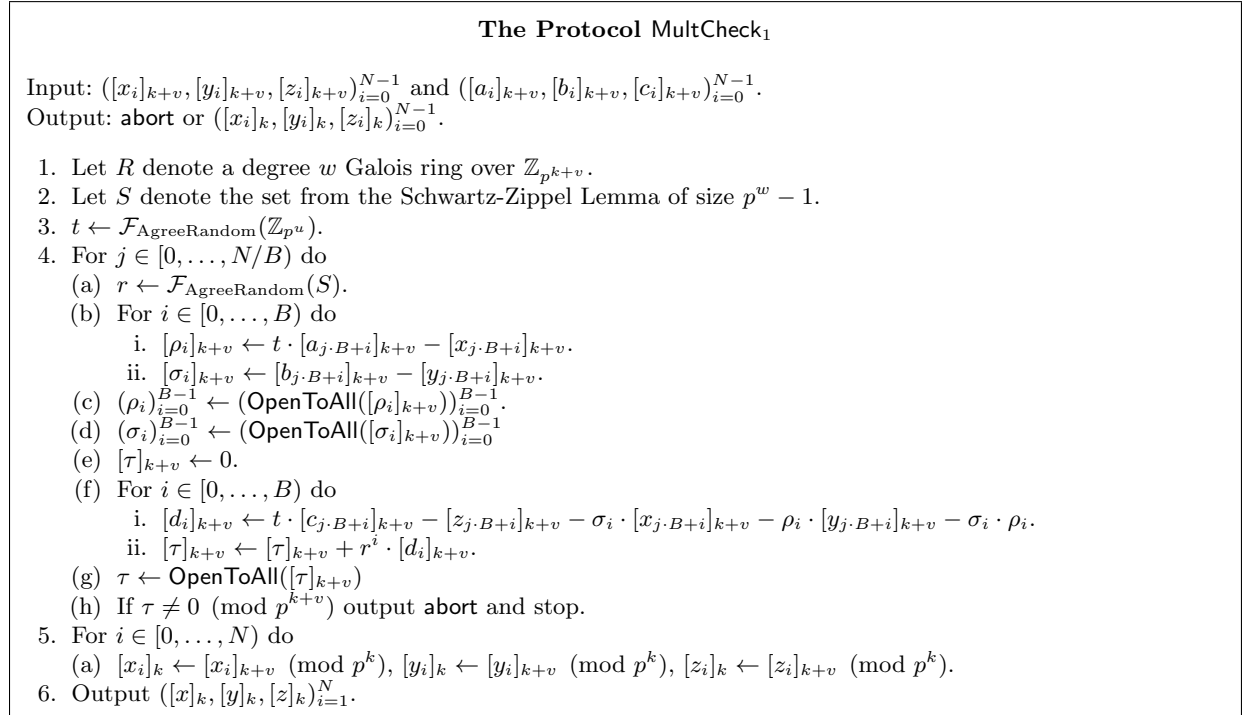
**The Protocol** $\mathsf{MultCheck}_1$

Input: $([x_i]_{k+v}, [y_i]_{k+v}, [z_i]_{k+v})_{i=0}^{N-1}$ and $([a_i]_{k+v}, [b_i]_{k+v}, [c_i]_{k+v})_{i=0}^{N-1}$.
Output: abort or $([x_i]_k, [y_i]_k, [z_i]_k)_{i=0}^{N-1}$.

1. Let $R$ denote a degree $w$ Galois ring over $\mathbb{Z}_{p^{k+v}}$.
2. Let $S$ denote the set from the Schwartz-Zippel Lemma of size $p^w - 1$.
3. $t \leftarrow \mathcal{F}_{\text{AgreeRandom}}(\mathbb{Z}_{p^u})$.
4. For $j \in [0, \ldots, N/B)$ do
(a) $r \leftarrow \mathcal{F}_{\text{AgreeRandom}}(S)$.
(b) For $i \in [0, \ldots, B)$ do
i. $[\rho_i]_{k+v} \leftarrow t \cdot [a_{j \cdot B+i}]_{k+v} - [x_{j \cdot B+i}]_{k+v}$.
ii. $[\sigma_i]_{k+v} \leftarrow [b_{j \cdot B+i}]_{k+v} - [y_{j \cdot B+i}]_{k+v}$.
(c) $(\rho_i)_{i=0}^{B-1} \leftarrow (\mathsf{OpenToAll}([\rho_i]_{k+v}))_{i=0}^{B-1}$.
(d) $(\sigma_i)_{i=0}^{B-1} \leftarrow (\mathsf{OpenToAll}([\sigma_i]_{k+v}))_{i=0}^{B-1}$
(e) $[\tau]_{k+v} \leftarrow 0$.
(f) For $i \in [0, \ldots, B)$ do
i. $[d_i]_{k+v} \leftarrow t \cdot [c_{j \cdot B+i}]_{k+v} - [z_{j \cdot B+i}]_{k+v} - \sigma_i \cdot [x_{j \cdot B+i}]_{k+v} - \rho_i \cdot [y_{j \cdot B+i}]_{k+v} - \sigma_i \cdot \rho_i$.
ii. $[\tau]_{k+v} \leftarrow [\tau]_{k+v} + r^i \cdot [d_i]_{k+v}$.
(g) $\tau \leftarrow \mathsf{OpenToAll}([\tau]_{k+v})$
(h) If $\tau \neq 0 \pmod{p^{k+v}}$ output abort and stop.
5. For $i \in [0, \ldots, N)$ do
(a) $[x_i]_k \leftarrow [x_i]_{k+v} \pmod{p^k}$, $[y_i]_k \leftarrow [y_i]_{k+v} \pmod{p^k}$, $[z_i]_k \leftarrow [z_i]_{k+v} \pmod{p^k}$.
6. Output $([x]_k, [y]_k, [z]_k)_{i=1}^{N}$.